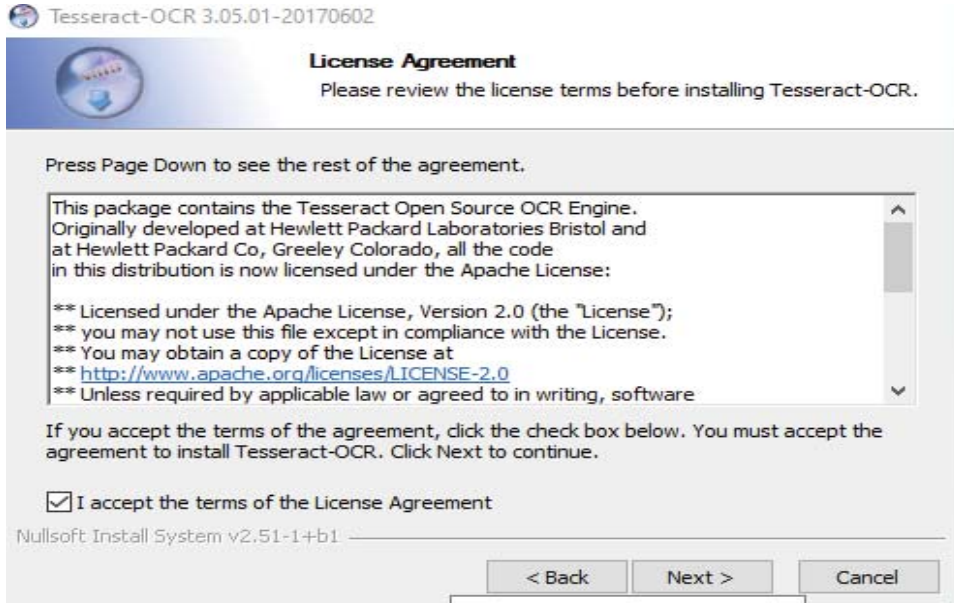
Tesseract-OCR 3.05.01-20170602

License Agreement

Please review the license terms before installing Tesseract-OCR.

Press Page Down to see the rest of the agreement.

This package contains the Tesseract Open Source OCR Engine.
Originally developed at Hewlett Packard Laboratories Bristol and
at Hewlett Packard Co, Greeley Colorado, all the code
in this distribution is now licensed under the Apache License:

** Licensed under the Apache License, Version 2.0 (the "License");
** you may not use this file except in compliance with the License.
** You may obtain a copy of the License at
** http://www.apache.org/licenses/LICENSE-2.0
** Unless required by applicable law or agreed to in writing, software

If you accept the terms of the agreement, click the check box below. You must accept the agreement to install Tesseract-OCR. Click Next to continue.

I accept the terms of the License Agreement

Nullsoft Install System v2.51-1+b1

< Back

Next >

Cancel